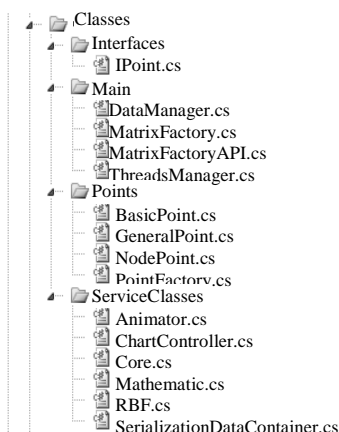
Classes
Interfaces
IPoint.cs
Main
DataManager.cs
MatrixFactory.cs
MatrixFactoryAPI.cs
ThreadsManager.cs
Points
BasicPoint.cs
GeneralPoint.cs
NodePoint.cs
PointFactory.cs
ServiceClasses
Animator.cs
ChartController.cs
Core.cs
Mathematic.cs
RBF.cs
SerializationDataContainer.cs